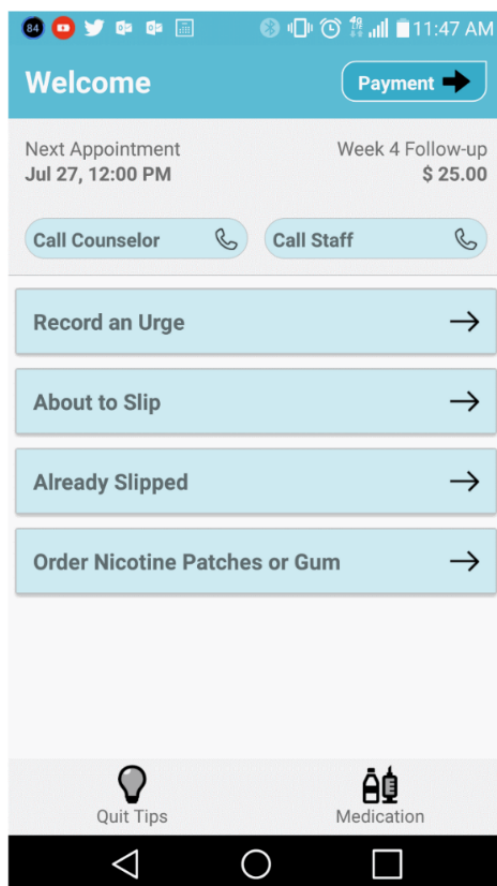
84 11:47 AM

Welcome

Payment

Next Appointment
Jul 27, 12:00 PM

Week 4 Follow-up
$ 25.00

Call Counselor

Call Staff

Record an Urge

About to Slip

Already Slipped

Order Nicotine Patches or Gum

Quit Tips

Medication